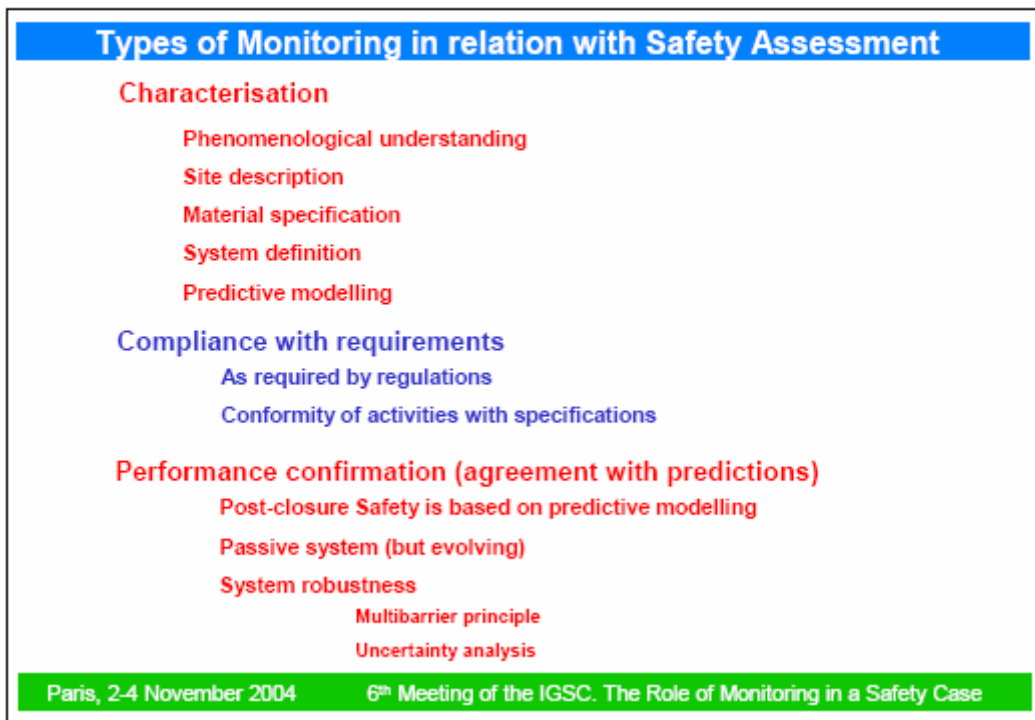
Types of Monitoring in relation with Safety Assessment

Characterisation

Phenomenological understanding

Site description

Material specification

System definition

Predictive modelling

Compliance with requirements

As required by regulations

Conformity of activities with specifications

Performance confirmation (agreement with predictions)

Post-closure Safety is based on predictive modelling

Passive system (but evolving)

System robustness

Multibarrier principle

Uncertainty analysis

Paris, 2-4 November 2004

6$^{th}$ Meeting of the IGSC. The Role of Monitoring in a Safety Case